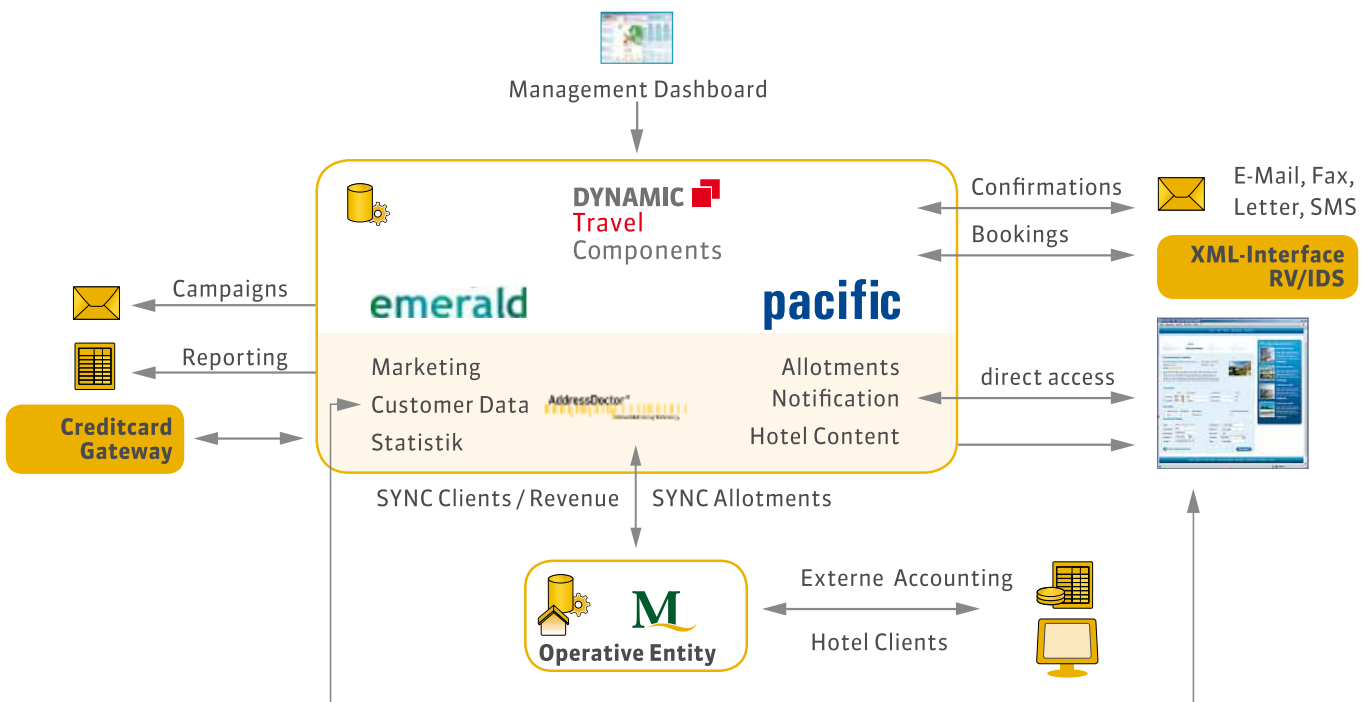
Management Dashboard

DYNAMIC Travel Components

emerald

pacific

Confirmations

E-Mail, Fax, Letter, SMS

Bookings

XML-Interface RV/IDS

Campaigns

Reporting

Creditcard Gateway

Marketing
Customer Data
Statistik

AddressDoctor

Allotments
Notification
Hotel Content

direct access

SYNC Clients / Revenue

SYNC Allotments

M

Operative Entity

Externe Accounting

Hotel Clients